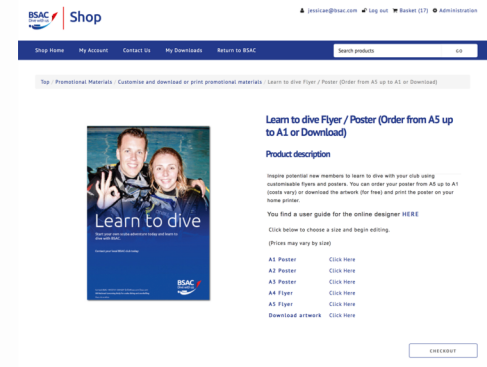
BSAC | Shop

jessicae@bsac.com Log out Basket (17) Administration

Shop Home My Account Contact Us My Downloads Return to BSAC

Search products GO

Top / Promotional Materials / Customise and download or print promotional materials / Learn to dive Flyer / Poster (Order from A5 up to A1 or Download)

Learn to dive

Learn to dive Flyer / Poster (Order from A5 up to A1 or Download)

Product description

Inspire potential new members to learn to dive with your club using customisable flyers and posters. You can order your poster from A5 up to A1 (costs vary) or download the artwork (for free) and print the poster on your home printer.

You find a user guide for the online designer HERE

Click below to choose a size and begin editing.

(Prices may vary by size)

| | |
|---|---|
| A1 Poster | Click Here |
| A2 Poster | Click Here |
| A3 Poster | Click Here |
| A4 Flyer | Click Here |
| A5 Flyer | Click Here |
| Download artwork | Click Here |

CHECKOUT